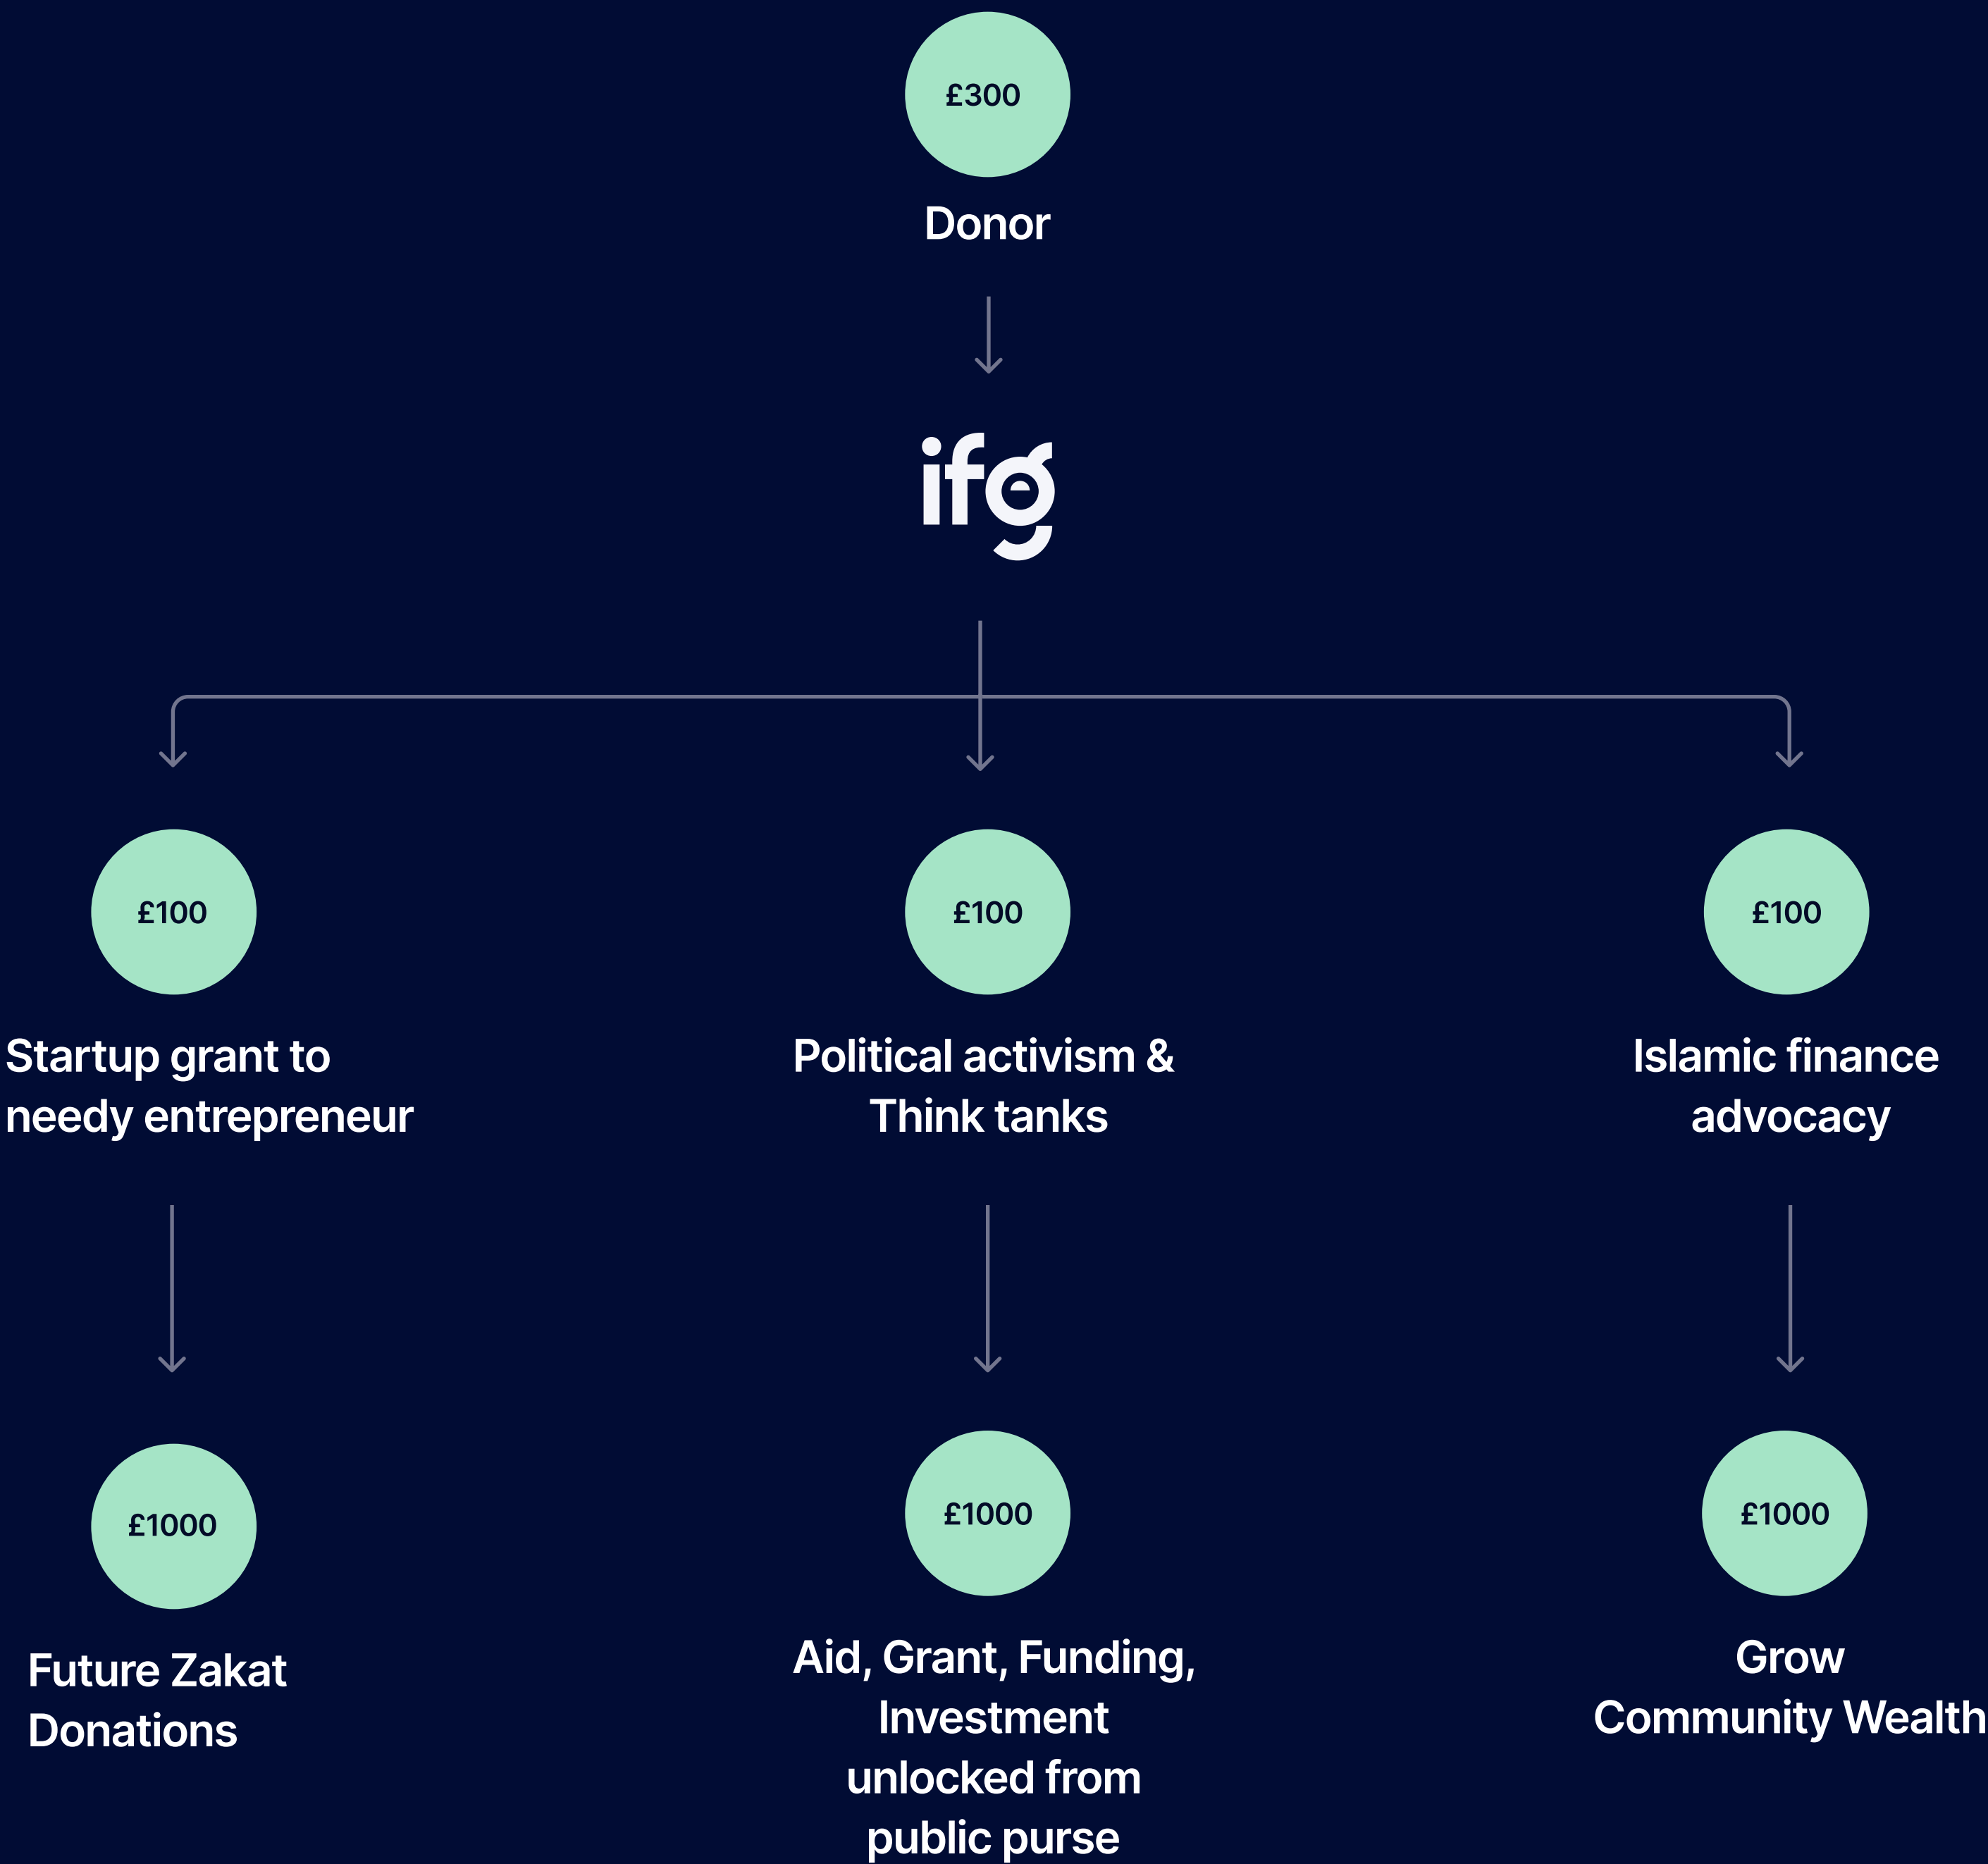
£300
Donor

ifg

£100
Startup grant to needy entrepreneur

£100
Political activism & Think tanks

£100
Islamic finance advocacy

£1000
Future Zakat Donations

£1000
Aid, Grant, Funding, Investment unlocked from public purse

£1000
Grow Community Wealth